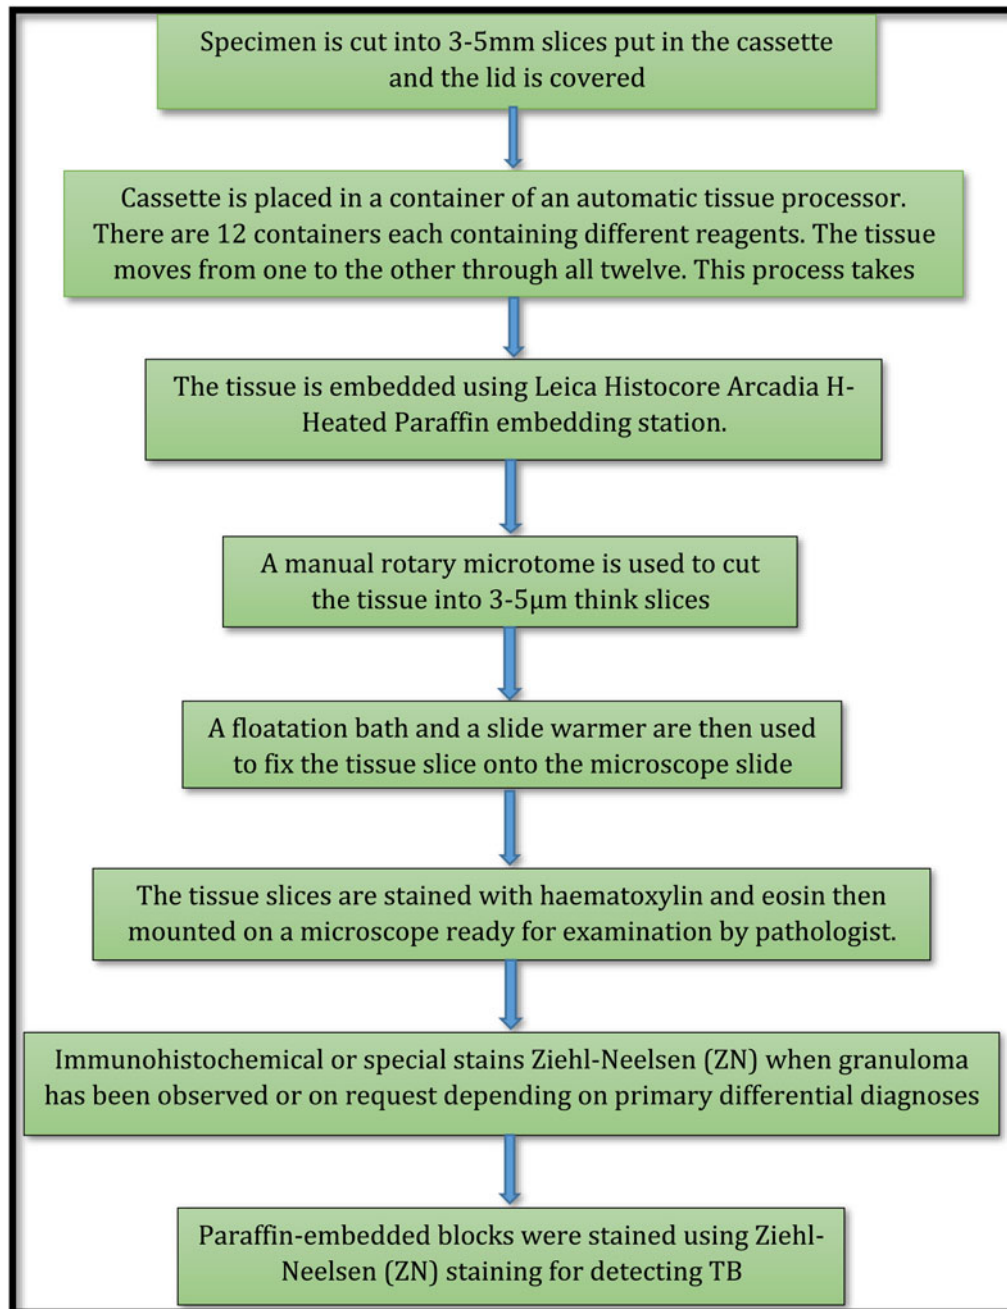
Specimen is cut into 3-5mm slices put in the cassette and the lid is covered

Cassette is placed in a container of an automatic tissue processor. There are 12 containers each containing different reagents. The tissue moves from one to the other through all twelve. This process takes

The tissue is embedded using Leica Histocore Arcadia H-Heated Paraffin embedding station.

A manual rotary microtome is used to cut the tissue into 3-5μm think slices

A floatation bath and a slide warmer are then used to fix the tissue slice onto the microscope slide

The tissue slices are stained with haematoxylin and eosin then mounted on a microscope ready for examination by pathologist.

Immunohistochemical or special stains Ziehl-Neelsen (ZN) when granuloma has been observed or on request depending on primary differential diagnoses

Paraffin-embedded blocks were stained using Ziehl-Neelsen (ZN) staining for detecting TB